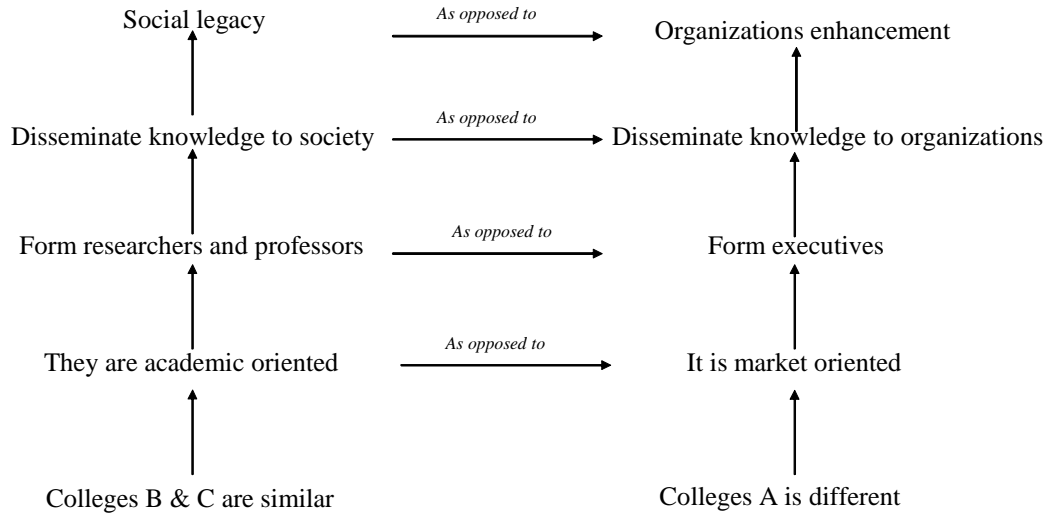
Social legacy
As opposed to
Organizations enhancement

Disseminate knowledge to society
As opposed to
Disseminate knowledge to organizations

Form researchers and professors
As opposed to
Form executives

They are academic oriented
As opposed to
It is market oriented

Colleges B & C are similar

Colleges A is different